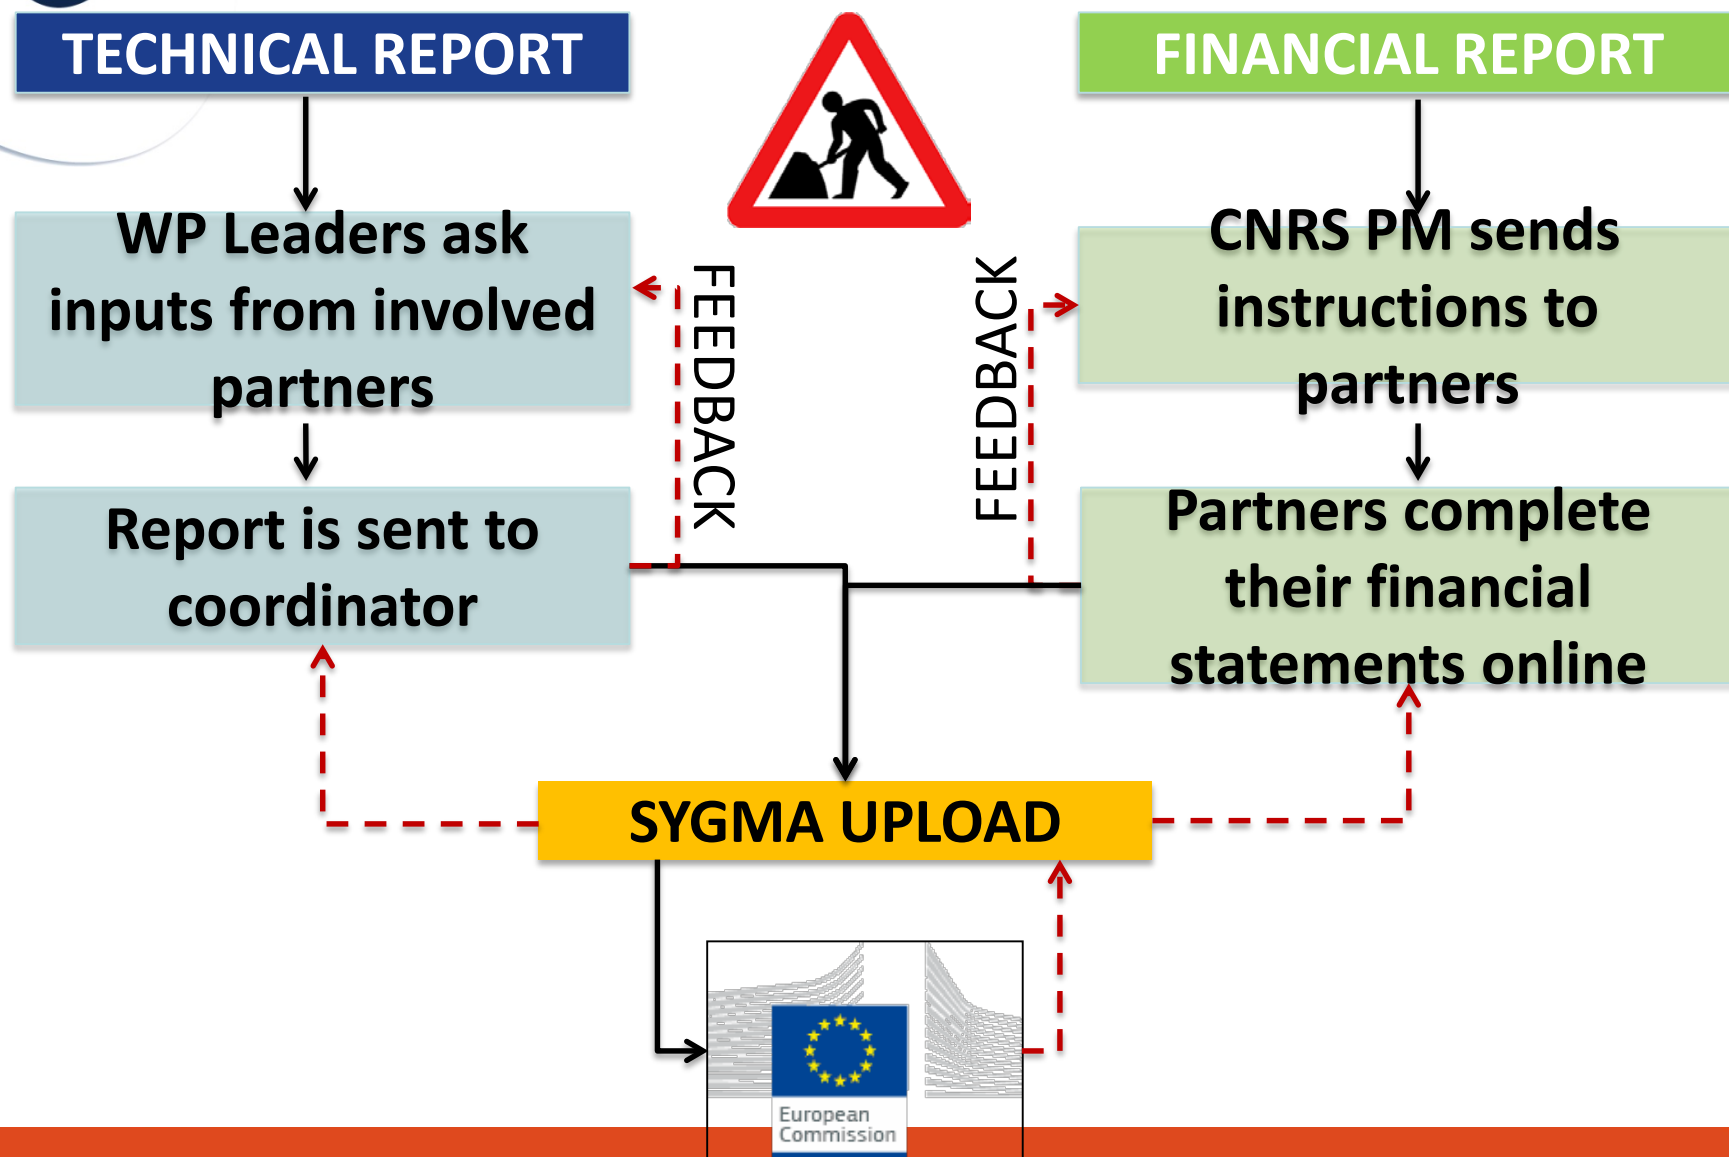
TECHNICAL REPORT

FINANCIAL REPORT

WP Leaders ask inputs from involved partners

Report is sent to coordinator

FEEDBACK

FEEDBACK

CNRS PM sends instructions to partners

Partners complete their financial statements online

SYGMA UPLOAD

European Commission